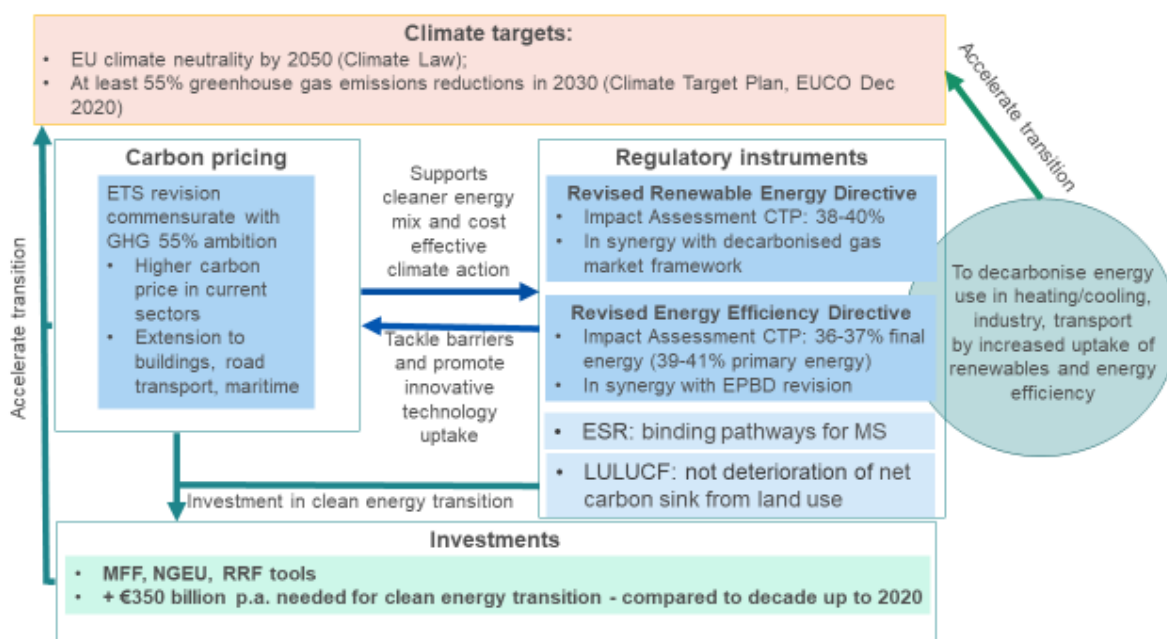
Climate targets:
• EU climate neutrality by 2050 (Climate Law);
• At least 55% greenhouse gas emissions reductions in 2030 (Climate Target Plan, EUCO Dec 2020)

Accelerate transition

Accelerate transition

Carbon pricing
ETS revision commensurate with GHG 55% ambition
• Higher carbon price in current sectors
• Extension to buildings, road transport, maritime

Supports cleaner energy mix and cost effective climate action

Tackle barriers and promote innovative technology uptake

Regulatory instruments
Revised Renewable Energy Directive
• Impact Assessment CTP: 38-40%
• In synergy with decarbonised gas market framework

Revised Energy Efficiency Directive
• Impact Assessment CTP: 36-37% final energy (39-41% primary energy)
• In synergy with EPBD revision

• ESR: binding pathways for MS

• LULUCF: not deterioration of net carbon sink from land use

To decarbonise energy use in heating/cooling, industry, transport by increased uptake of renewables and energy efficiency

Investment in clean energy transition

Investments
• MFF, NGEU, RRF tools
• + €350 billion p.a. needed for clean energy transition - compared to decade up to 2020